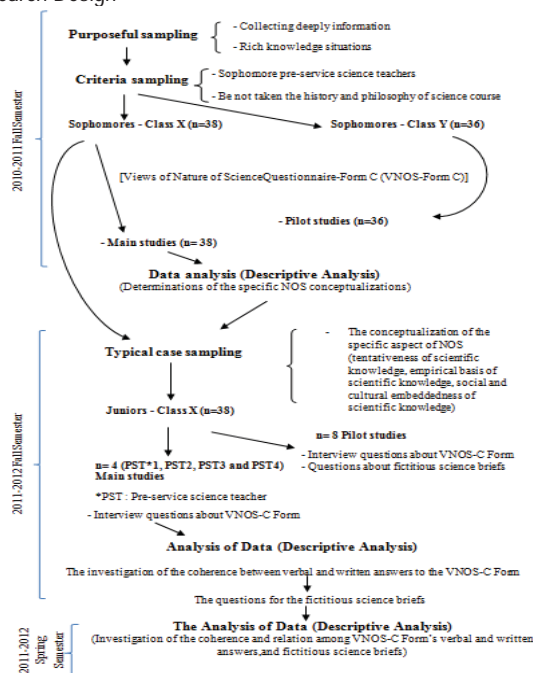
earch Design

2010-2011 Fall Semester

Purposeful sampling
- Collecting deeply information
- Rich knowledge situations

Criteria sampling
- Sophomore pre-service science teachers
- Be not taken the history and philosophy of science course

Sophomores - Class X (n=38)

Sophomores - Class Y (n=36)

[Views of Nature of ScienceQuestionnaire-Form C (VNOS-Form C)]

- Pilot studies (n=36)

- Main studies (n= 38)

Data analysis (Descriptive Analysis)
(Determinations of the specific NOS conceptualizations)

2011-2012 Fall Semester

Typical case sampling

- The conceptualization of the specific aspect of NOS (tentativeness of scientific knowledge, empirical basis of scientific knowledge, social and cultural embeddedness of scientific knowledge)

Juniors - Class X (n=38)

n= 8 Pilot studies
- Interview questions about VNOS-C Form
- Questions about fictitious science briefs

n= 4 (PST*1, PST2, PST3 and PST4)
Main studies

*PST : Pre-service science teacher

- Interview questions about VNOS-C Form

Analysis of Data (Descriptive Analysis)

The investigation of the coherence between verbal and written answers to the VNOS-C Form

The questions for the fictitious science briefs

2011-2012 Spring Semester

The Analysis of Data (Descriptive Analysis)
(Investigation of the coherence and relation among VNOS-C Form's verbal and written answers,and fictitious science briefs)